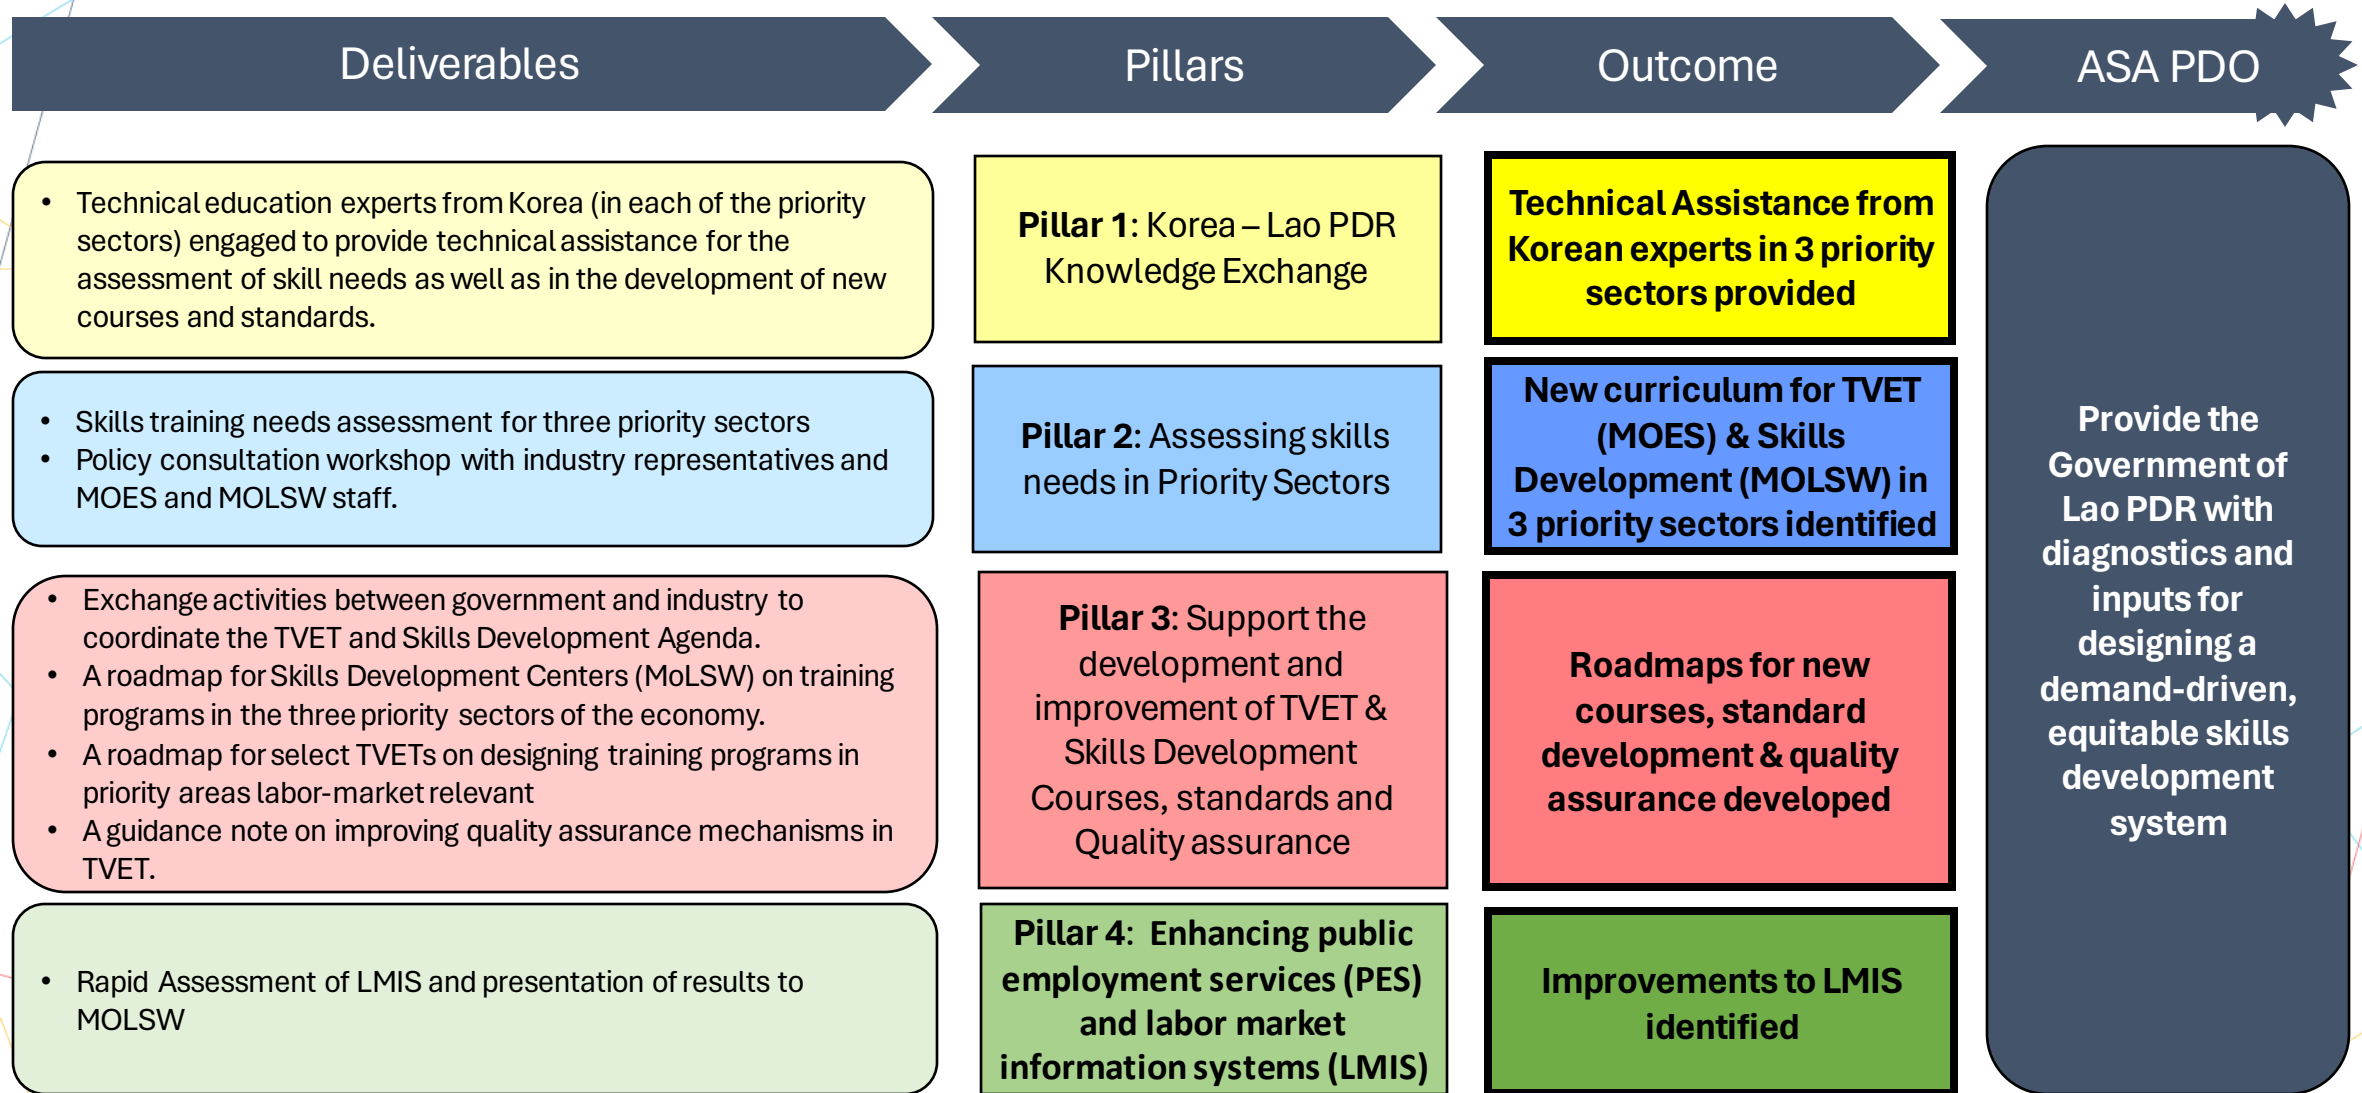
Deliverables

Pillars

Outcome

ASA PDO

- Technical education experts from Korea (in each of the priority sectors) engaged to provide technical assistance for the assessment of skill needs as well as in the development of new courses and standards.

Pillar 1: Korea – Lao PDR Knowledge Exchange

Technical Assistance from Korean experts in 3 priority sectors provided

- Skills training needs assessment for three priority sectors
- Policy consultation workshop with industry representatives and MOES and MOLSW staff.

Pillar 2: Assessing skills needs in Priority Sectors

New curriculum for TVET (MOES) & Skills Development (MOLSW) in 3 priority sectors identified

- Exchange activities between government and industry to coordinate the TVET and Skills Development Agenda.
- A roadmap for Skills Development Centers (MoLSW) on training programs in the three priority sectors of the economy.
- A roadmap for select TVETs on designing training programs in priority areas labor-market relevant
- A guidance note on improving quality assurance mechanisms in TVET.

Pillar 3: Support the development and improvement of TVET & Skills Development Courses, standards and Quality assurance

Roadmaps for new courses, standard development & quality assurance developed

- Rapid Assessment of LMIS and presentation of results to MOLSW

Pillar 4: Enhancing public employment services (PES) and labor market information systems (LMIS)

Improvements to LMIS identified

Provide the Government of Lao PDR with diagnostics and inputs for designing a demand-driven, equitable skills development system